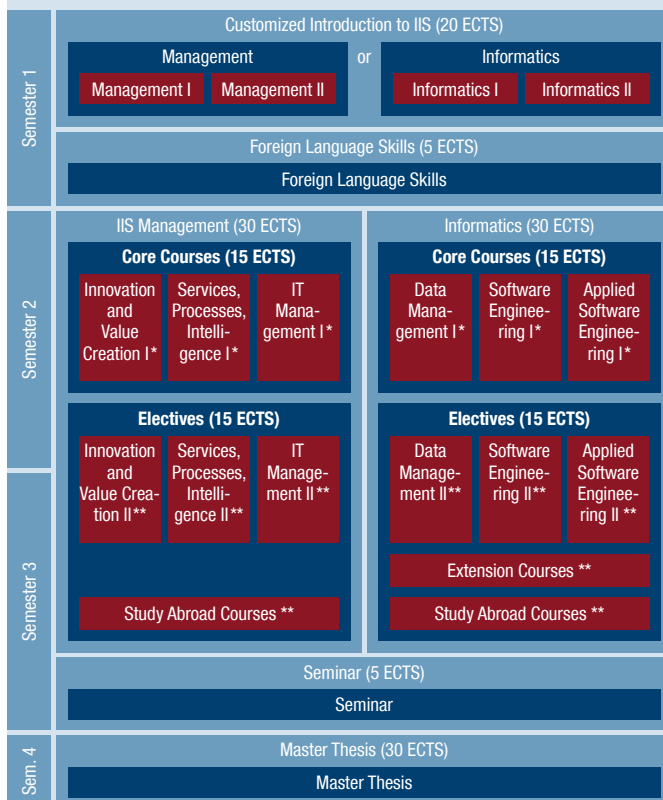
Semester 1

Customized Introduction to IIS (20 ECTS)

Management

Management I

Management II

or

Informatics

Informatics I

Informatics II

Foreign Language Skills (5 ECTS)

Foreign Language Skills

Semester 2

Semester 3

IIS Management (30 ECTS)

Core Courses (15 ECTS)

Innovation and Value Creation I*

Services, Processes, Intelligence I*

IT Management I*

Electives (15 ECTS)

Innovation and Value Creation II**

Services, Processes, Intelligence II**

IT Management II**

Study Abroad Courses **

Informatics (30 ECTS)

Core Courses (15 ECTS)

Data Management I*

Software Engineering I*

Applied Software Engineering I*

Electives (15 ECTS)

Data Management II**

Software Engineering II**

Applied Software Engineering II **

Extension Courses **

Study Abroad Courses **

Seminar (5 ECTS)

Seminar

Sem. 4

Master Thesis (30 ECTS)

Master Thesis